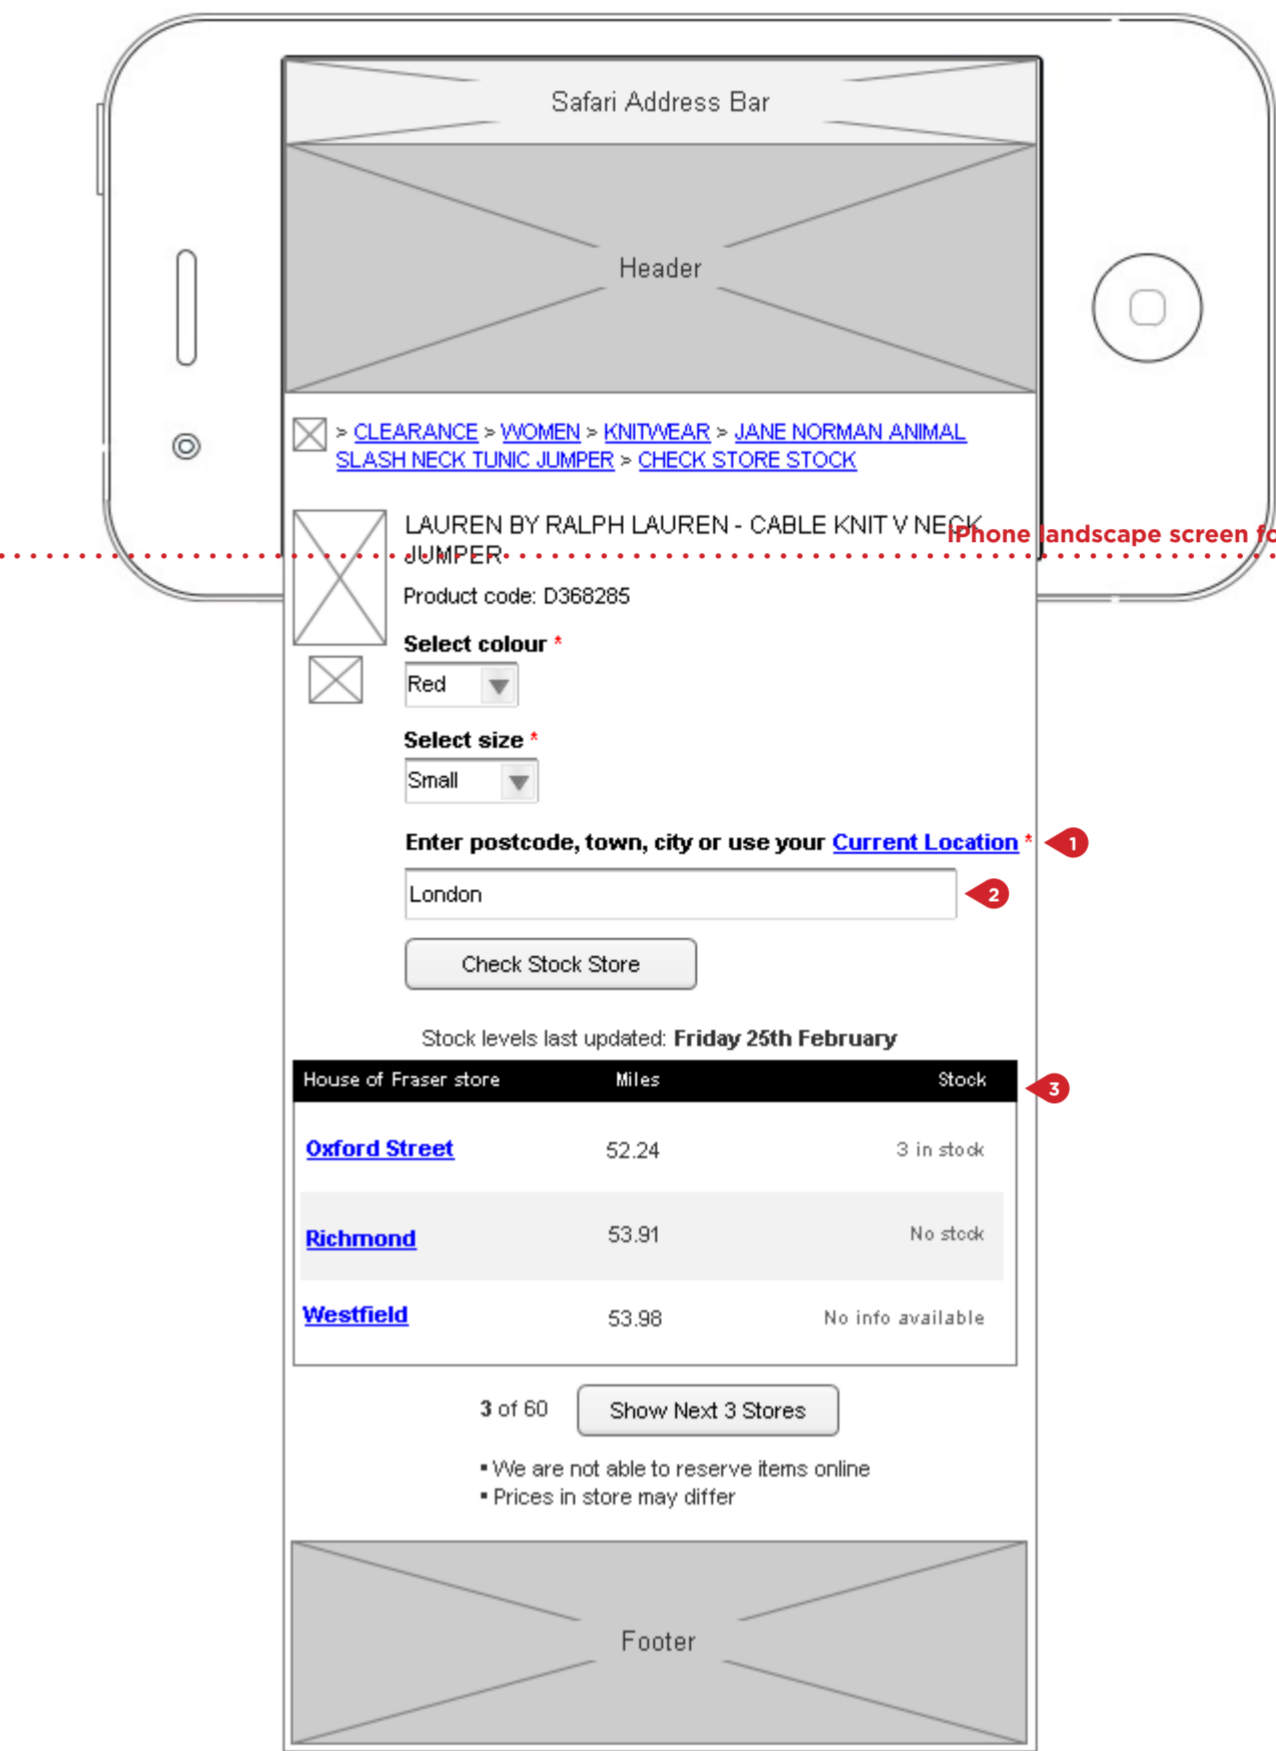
Safari Address Bar

Header

> CLEARANCE > WOMEN > KNITWEAR > JANE NORMAN ANIMAL SLASH NECK TUNIC JUMPER > CHECK STORE STOCK

LAUREN BY RALPH LAUREN - CABLE KNIT V NECK JUMPER

iPhone landscape screen fo

Product code: D368285

Select colour *

Red

Select size *

Small

Enter postcode, town, city or use your Current Location * 1

London 2

Check Stock Store

Stock levels last updated: Friday 25th February

| House of Fraser store | Miles | Stock |
|---|---|---|
| Oxford Street | 52.24 | 3 in stock |
| Richmond | 53.91 | No stock |
| Westfield | 53.98 | No info available |

3

3 of 60 Show Next 3 Stores

• We are not able to reserve items online
• Prices in store may differ

Footer